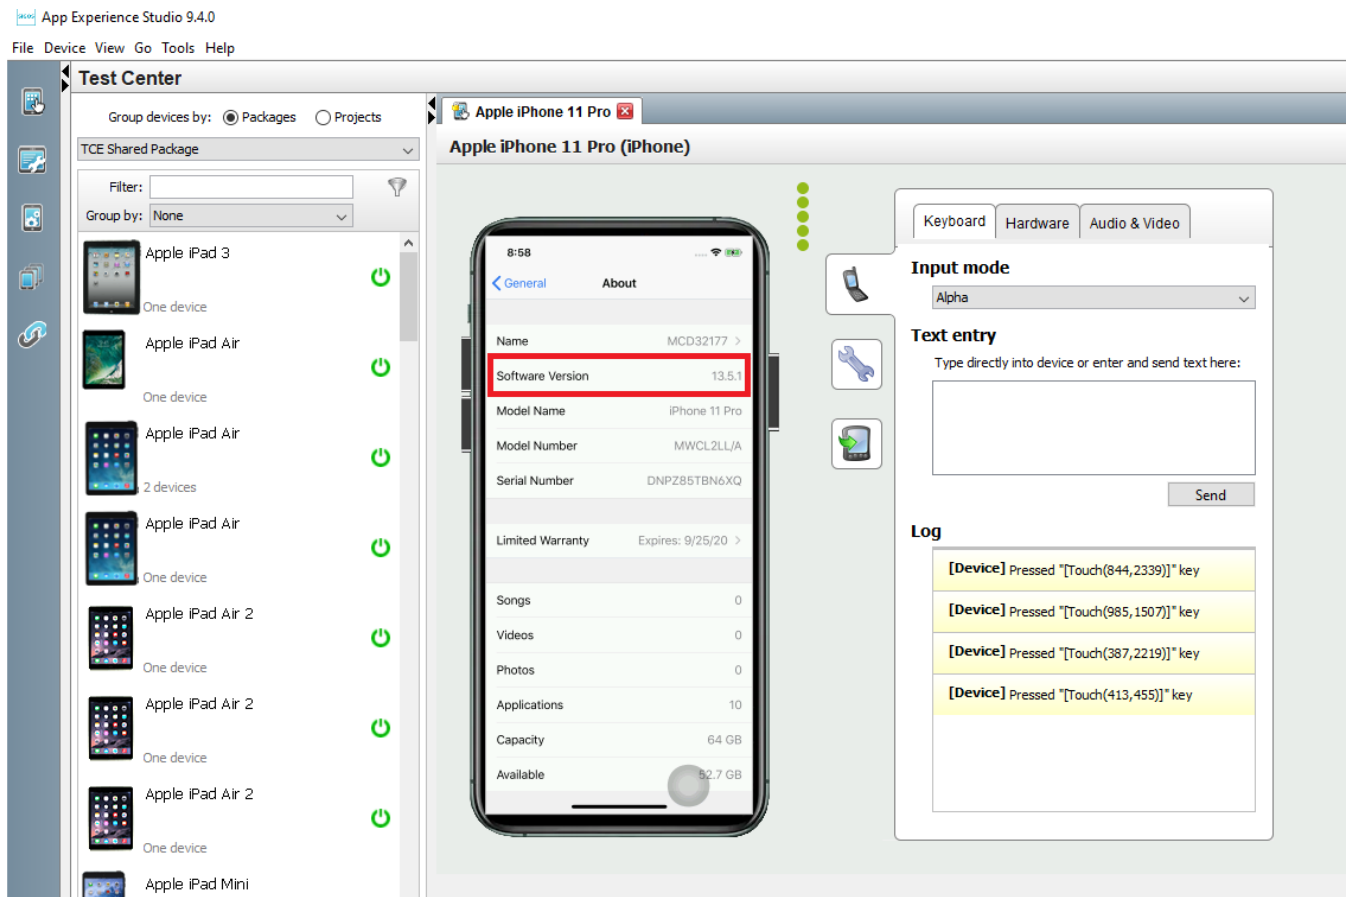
App Experience Studio 9.4.0

File Device View Go Tools Help

Test Center

Group devices by: Packages Projects

TCE Shared Package

Filter:

Group by: None

Apple iPad 3
One device

Apple iPad Air
One device

Apple iPad Air
2 devices

Apple iPad Air
One device

Apple iPad Air 2
One device

Apple iPad Air 2
One device

Apple iPad Air 2
One device

Apple iPad Mini

Apple iPhone 11 Pro

Apple iPhone 11 Pro (iPhone)

8:58

General About

| | |
|---|---|
| Name | MCD32177 |
| Software Version | 13.5.1 |
| Model Name | iPhone 11 Pro |
| Model Number | MWCL2LL/A |
| Serial Number | DNPZ85TBN6XQ |
| Limited Warranty | Expires: 9/25/20 |
| Songs | 0 |
| Videos | 0 |
| Photos | 0 |
| Applications | 10 |
| Capacity | 64 GB |
| Available | 52.7 GB |

Keyboard Hardware Audio & Video

Input mode

Alpha

Text entry

Type directly into device or enter and send text here:

Send

Log

[Device] Pressed "[Touch(844,2339)]" key

[Device] Pressed "[Touch(985,1507)]" key

[Device] Pressed "[Touch(387,2219)]" key

[Device] Pressed "[Touch(413,455)]" key